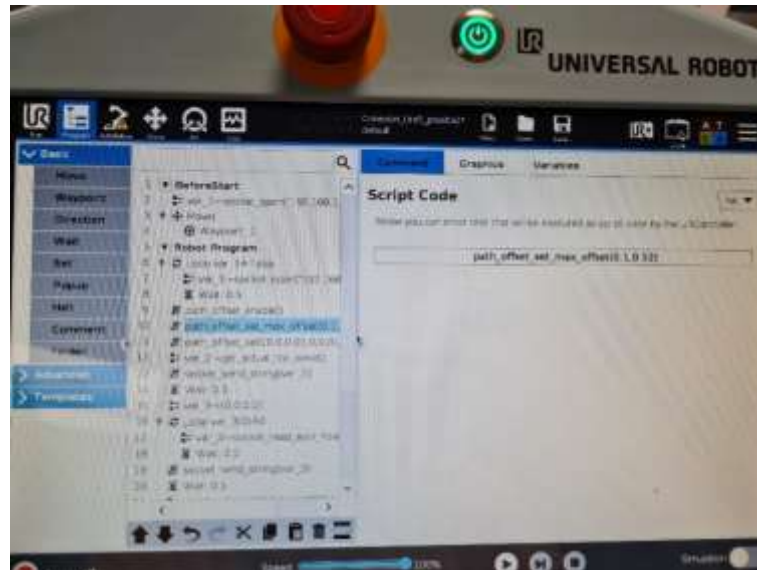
UNIVERSAL ROBOT

Basic
Move
Waypoint
Direction
Wait
Set
Popup
Halt
Comment
Folder
Advanced
Templates

1 ▼ BeforeStart
2 var_1:=socket_open("...", 50...
3 ▼ Move
4 Waypoint_1
5 ▼ Robot Program
6 ▼ Loop var_1==True
7 var_3:=socket_read...
8 Wait: 0.1
9 path_offset_enable()
10 path_offset_set_max_offset(0.1...
11 path_offset_set(...)
12 var_2:=get_actual_tcp_pose()
13 socket_send_string(var_2)
14 Wait: 0.1
15 var_3:=[0,0,0,0,0,0]
16 ▼ Loop var_3...
17 var_3:=socket_read_ascii_float...
18 Wait: 0.1
19 socket_send_string(var_3)
20 Wait: 0.1

Command Graphics Variables

Script Code

Here you can enter code that will be executed as part of code by the URController

path_offset_set_max_offset(0.1,0.12)

Speed 100%

Simulation